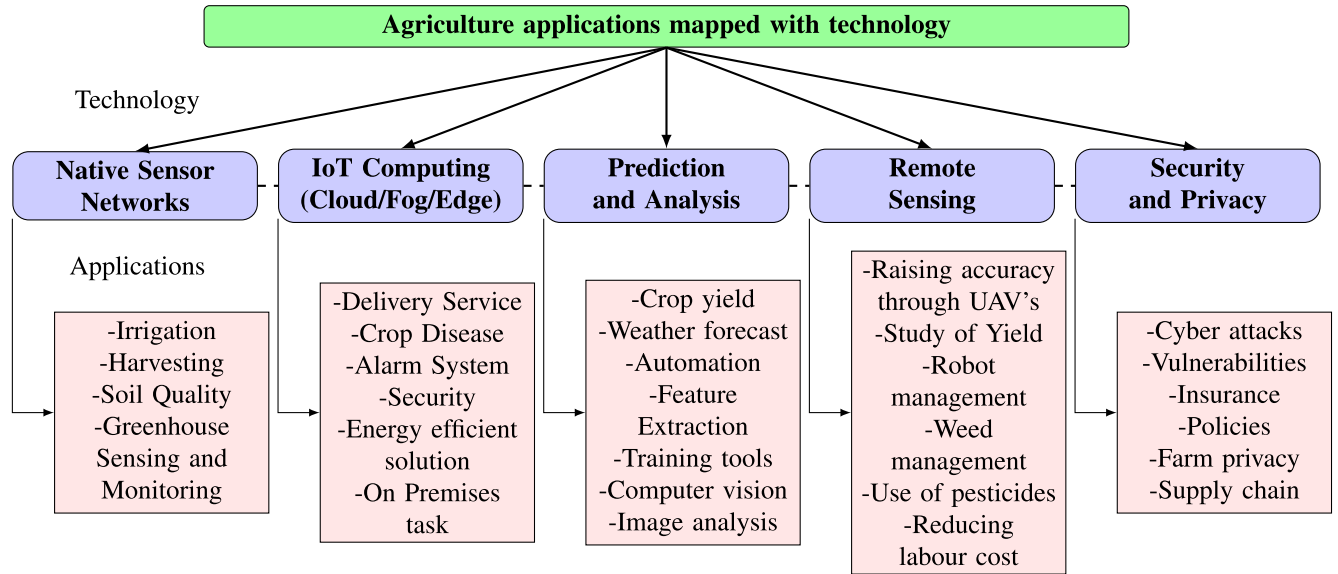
Agriculture applications mapped with technology

Technology

Native Sensor Networks

IoT Computing (Cloud/Fog/Edge)

Prediction and Analysis

Remote Sensing

Security and Privacy

Applications

-Irrigation
-Harvesting
-Soil Quality
-Greenhouse Sensing and Monitoring

-Delivery Service
-Crop Disease
-Alarm System
-Security
-Energy efficient solution
-On Premises task

-Crop yield
-Weather forecast
-Automation
-Feature Extraction
-Training tools
-Computer vision
-Image analysis

-Raising accuracy through UAV's
-Study of Yield
-Robot management
-Weed management
-Use of pesticides
-Reducing labour cost

-Cyber attacks
-Vulnerabilities
-Insurance
-Policies
-Farm privacy
-Supply chain